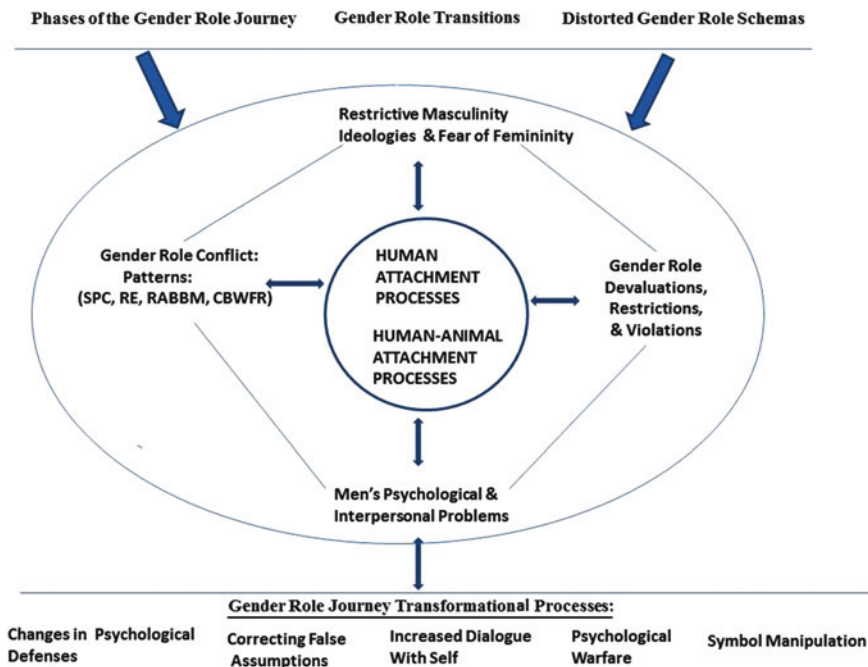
Phases of the Gender Role Journey

Gender Role Transitions

Distorted Gender Role Schemas

Restrictive Masculinity Ideologies & Fear of Femininity

Gender Role Conflict: Patterns: (SPC, RE, RABBM, CBWFR)

HUMAN ATTACHMENT PROCESSES

HUMAN-ANIMAL ATTACHMENT PROCESSES

Gender Role Devaluations, Restrictions, & Violations

Men's Psychological & Interpersonal Problems

Gender Role Journey Transformational Processes:

Changes in Psychological Defenses

Correcting False Assumptions

Increased Dialogue With Self

Psychological Warfare

Symbol Manipulation